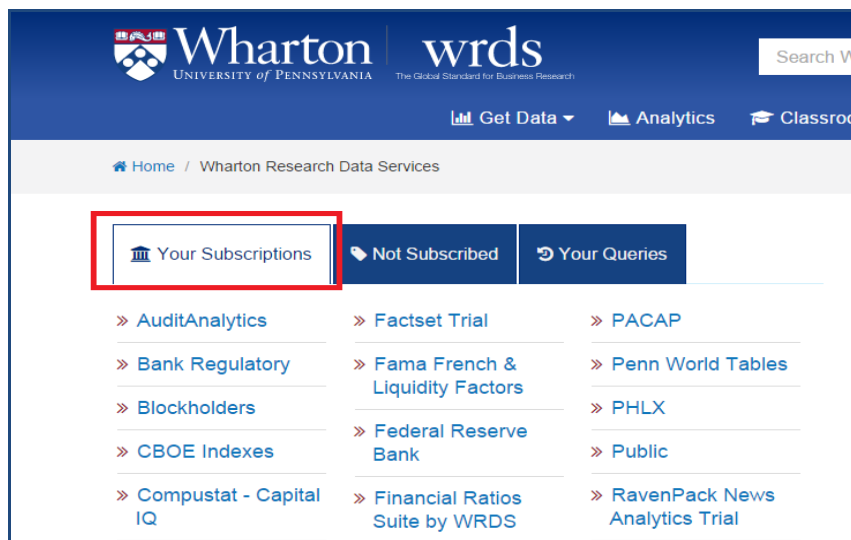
Wharton
UNIVERSITY of PENNSYLVANIA

wrds
The Global Standard for Business Research

Search W

Get Data
Analytics
Classroo

Home / Wharton Research Data Services

Your Subscriptions
Not Subscribed
Your Queries

» AuditAnalytics
» Bank Regulatory
» Blockholders
» CBOE Indexes
» Compustat - Capital IQ

» Factset Trial
» Fama French & Liquidity Factors
» Federal Reserve Bank
» Financial Ratios Suite by WRDS

» PACAP
» Penn World Tables
» PHLX
» Public
» RavenPack News Analytics Trial